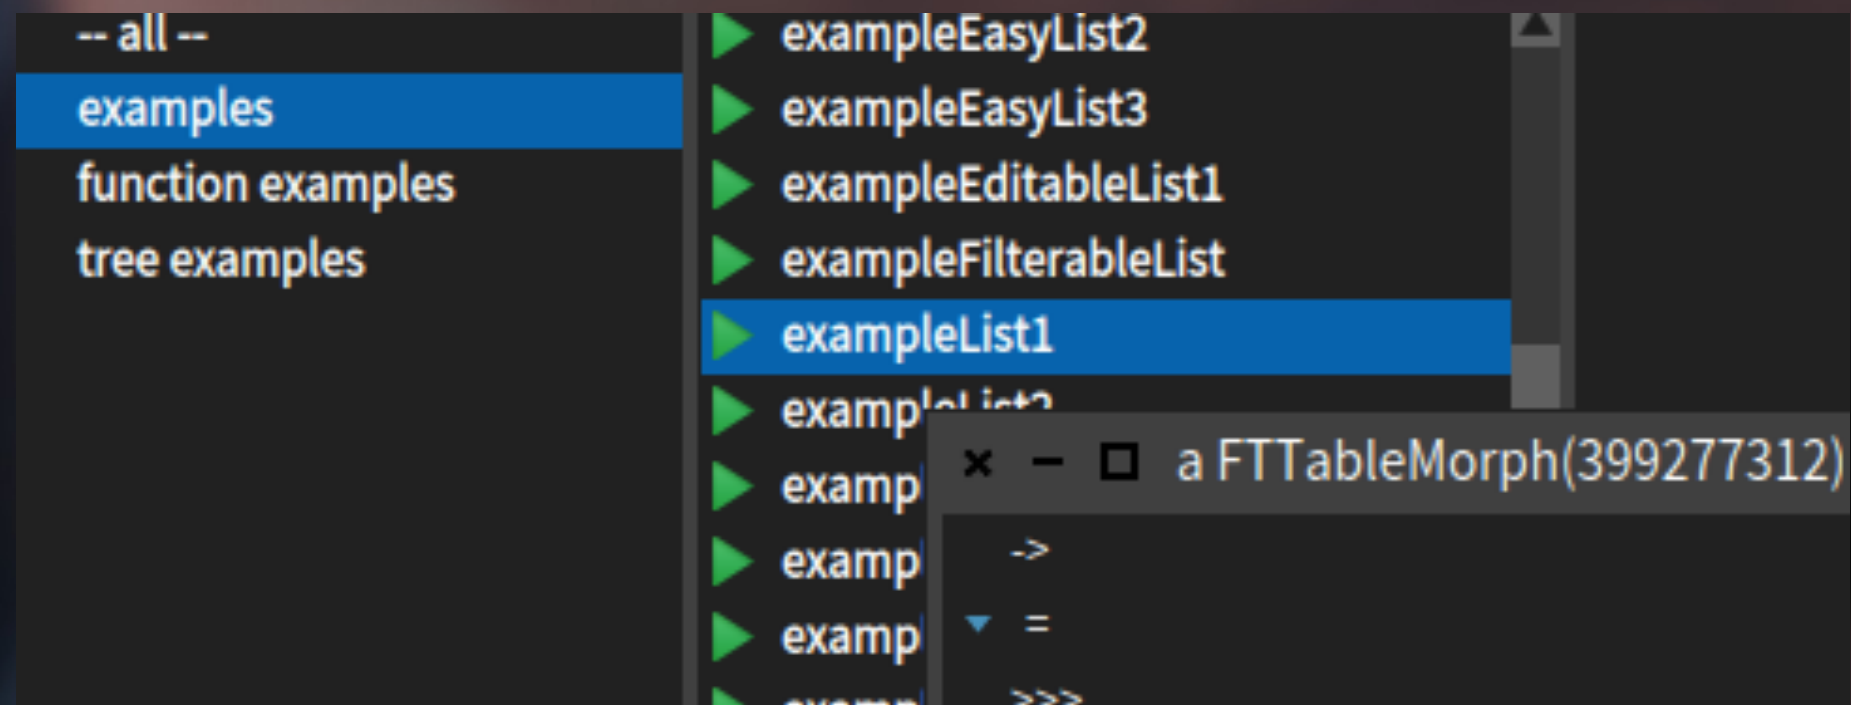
-- all --
examples
function examples
tree examples

exampleEasyList2
exampleEasyList3
exampleEditableList1
exampleFilterableList
exampleList1
examp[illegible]
examp
examp
examp

a FTTableMorph(399277312)
->
=
>>>